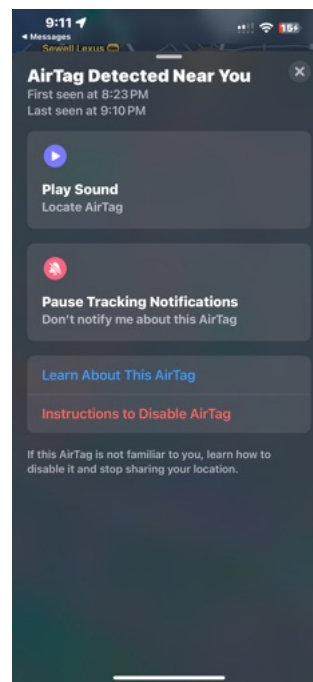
9:11
◀ Messages
Sewell Lexus
15+

AirTag Detected Near You
First seen at 8:23 PM
Last seen at 9:10 PM

Play Sound
Locate AirTag

Pause Tracking Notifications
Don't notify me about this AirTag

Learn About This AirTag

Instructions to Disable AirTag

If this AirTag is not familiar to you, learn how to disable it and stop sharing your location.